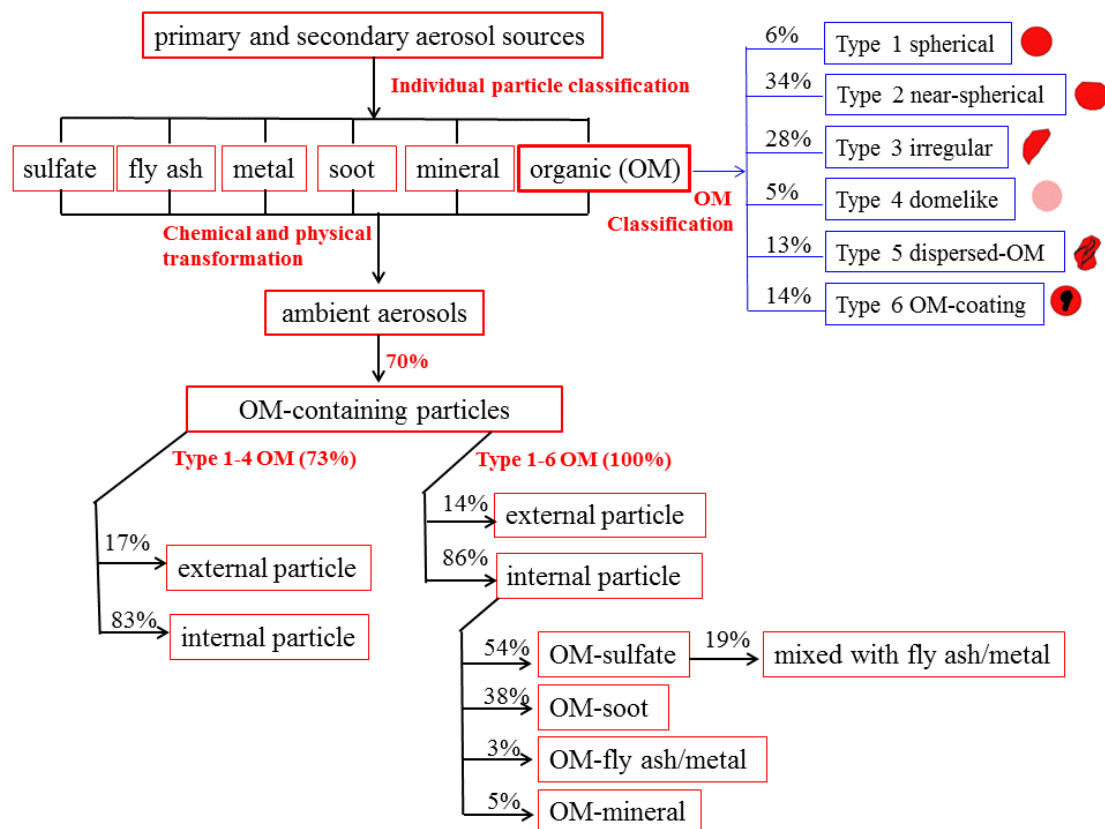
primary and secondary aerosol sources

Individual particle classification

sulfate
fly ash
metal
soot
mineral
organic (OM)

OM Classification

6% Type 1 spherical
34% Type 2 near-spherical
28% Type 3 irregular
5% Type 4 domelike
13% Type 5 dispersed-OM
14% Type 6 OM-coating

Chemical and physical transformation

ambient aerosols

70%

OM-containing particles

Type 1-4 OM (73%)

17% external particle
83% internal particle

Type 1-6 OM (100%)

14% external particle
86% internal particle

54% OM-sulfate
19% mixed with fly ash/metal
38% OM-soot
3% OM-fly ash/metal
5% OM-mineral